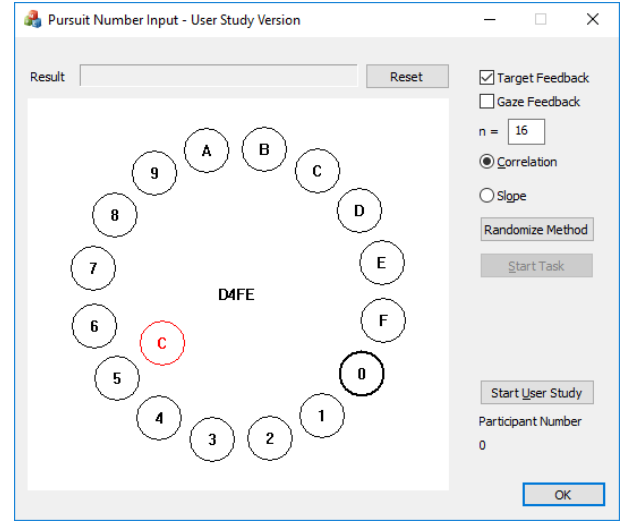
Pursuit Number Input - User Study Version

Result Reset

A B C D E F 0 1 2 3 4 5 6 7 8 9

D4FE

C

Target Feedback

Gaze Feedback

n = 16

Correlation

Slope

Randomize Method

Start Task

Start User Study

Participant Number

0

OK